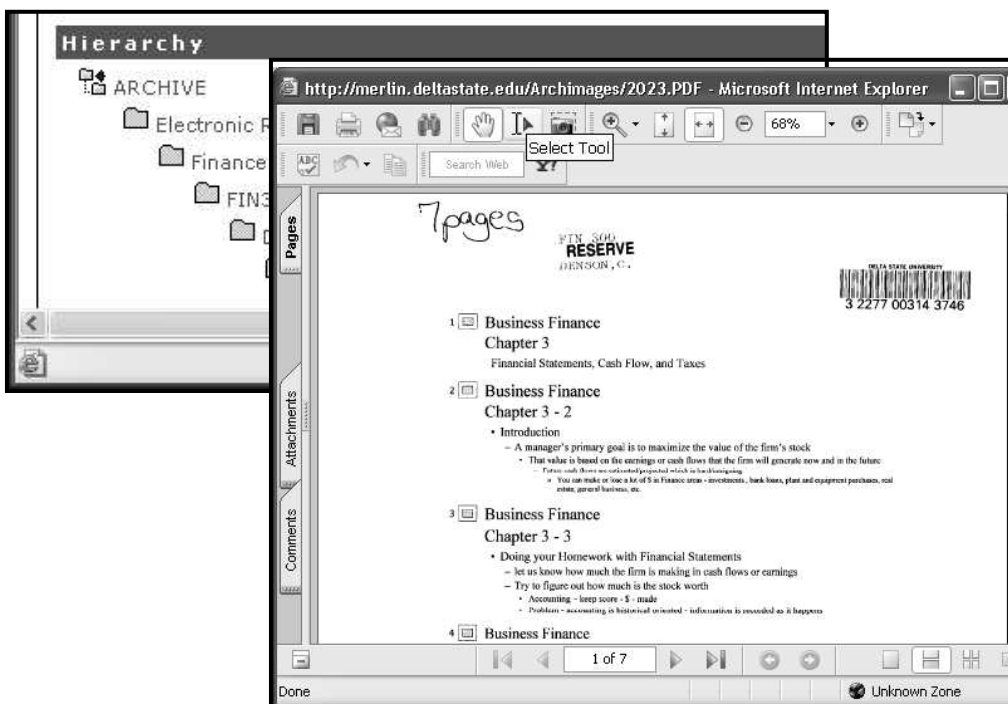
Hierarchy

ARCHIVE

Electronic R

Finance

FIN3

http://merlin.deltastate.edu/Archimages/2023.PDF - Microsoft Internet Explorer

68%

Select Tool

Search Web

Pages

Attachments

Comments

7pages

FIN 300
RESERVE
DENSON,C.

DELTA STATE UNIVERSITY
3 2277 00314 3746

1 Business Finance
Chapter 3
Financial Statements, Cash Flow, and Taxes

2 Business Finance
Chapter 3 - 2
• Introduction
– A manager's primary goal is to maximize the value of the firm's stock
• That value is based on the earnings or cash flows that the firm will generate now and in the future
– Future cash flows are estimated/projected which is hard/engaging
• You can make or lose a lot of $ in Finance areas - investments, bank loans, plant and equipment purchases, real estate, general business, etc.

3 Business Finance
Chapter 3 - 3
• Doing your Homework with Financial Statements
– let us know how much the firm is making in cash flows or earnings
– Try to figure out how much is the stock worth
• Accounting - keep score - $ - made
• Problem - accounting is historical oriented - information is recorded as it happens

4 Business Finance

1 of 7

Done

Unknown Zone